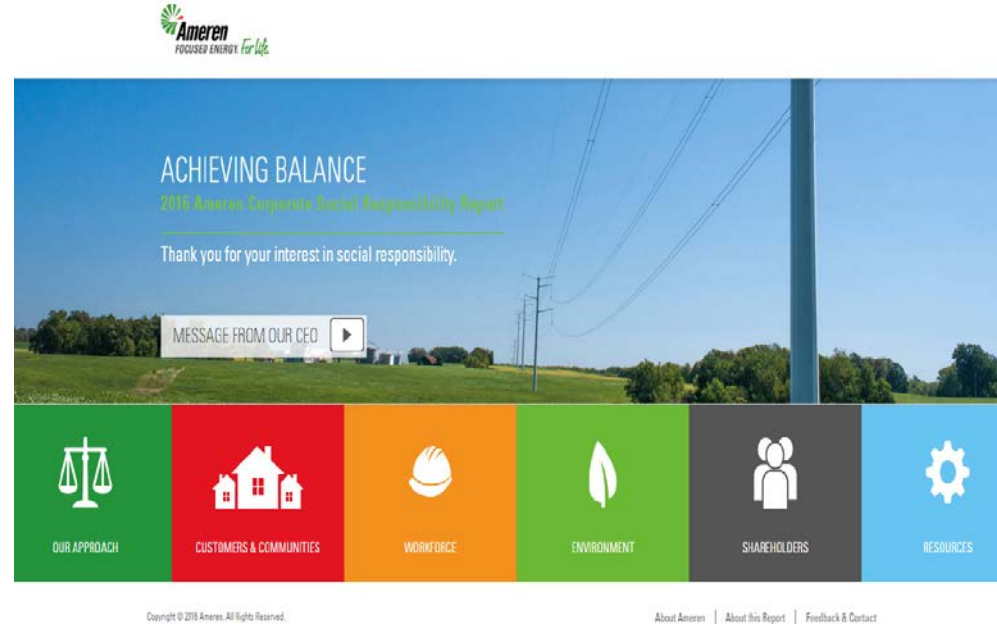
Ameren
FOCUSED ENERGY. For life.

ACHIEVING BALANCE
2016 Ameren Corporate Social Responsibility Report

Thank you for your interest in social responsibility.

MESSAGE FROM OUR CEO

OUR APPROACH
CUSTOMERS & COMMUNITIES
WORKFORCE
ENVIRONMENT
SHAREHOLDERS
RESOURCES

Copyright © 2016 Ameren. All Rights Reserved.

About Ameren | About this Report | Feedback & Contact